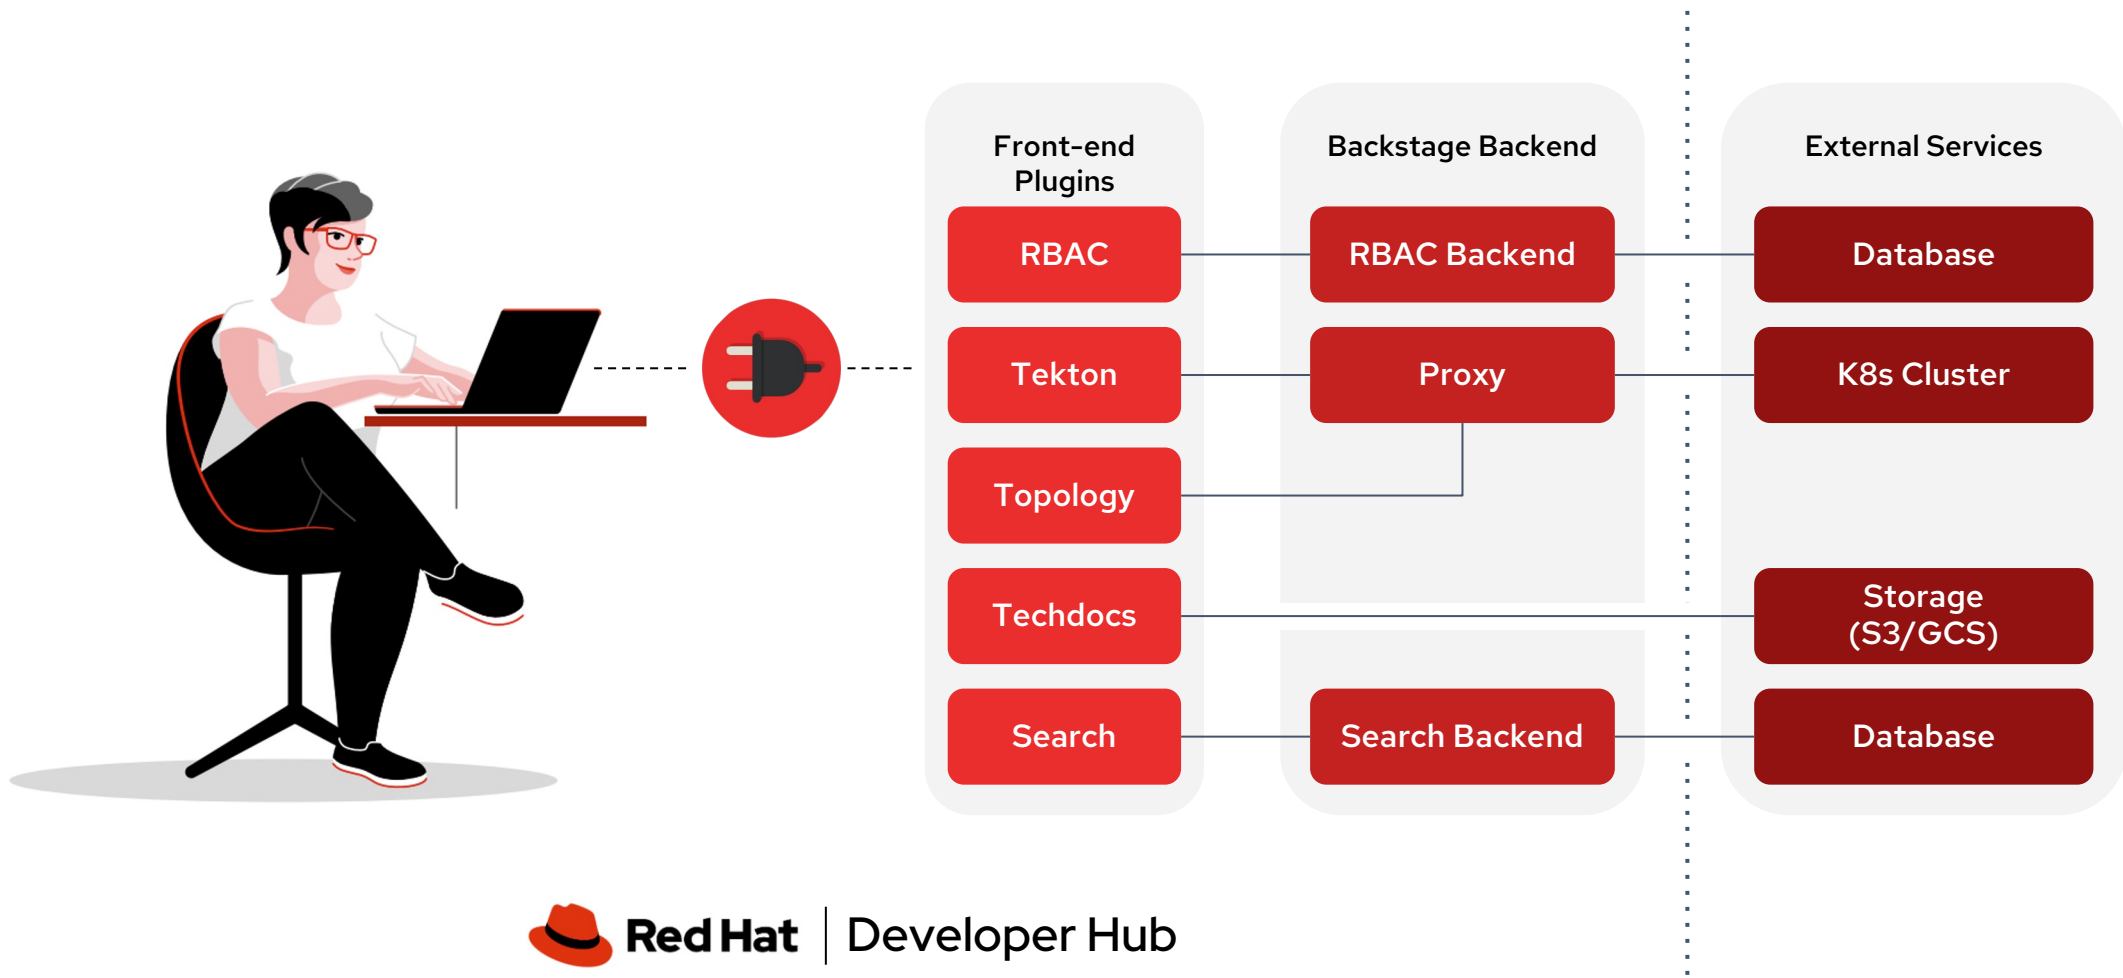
Front-end Plugins

RBAC

Tekton

Topology

Techdocs

Search

Backstage Backend

RBAC Backend

Proxy

Search Backend

External Services

Database

K8s Cluster

Storage (S3/GCS)

Database

Red Hat | Developer Hub